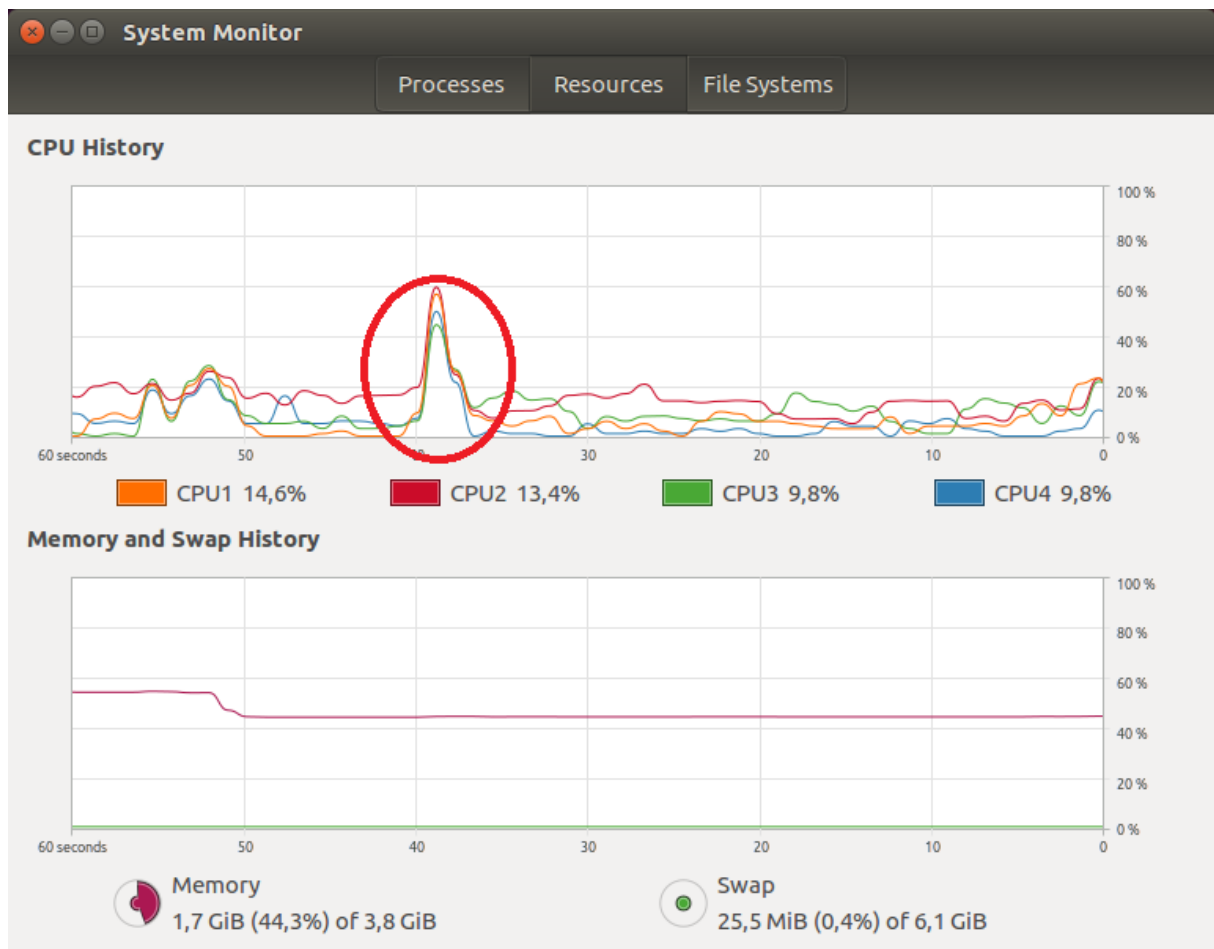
System Monitor

Processes Resources File Systems

CPU History

100 %
80 %
60 %
40 %
20 %
0 %

60 seconds 50 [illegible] 30 20 10 0

CPU1 14,6% CPU2 13,4% CPU3 9,8% CPU4 9,8%

Memory and Swap History

100 %
80 %
60 %
40 %
20 %
0 %

60 seconds 50 40 30 20 10 0

Memory
1,7 GiB (44,3%) of 3,8 GiB

Swap
25,5 MiB (0,4%) of 6,1 GiB